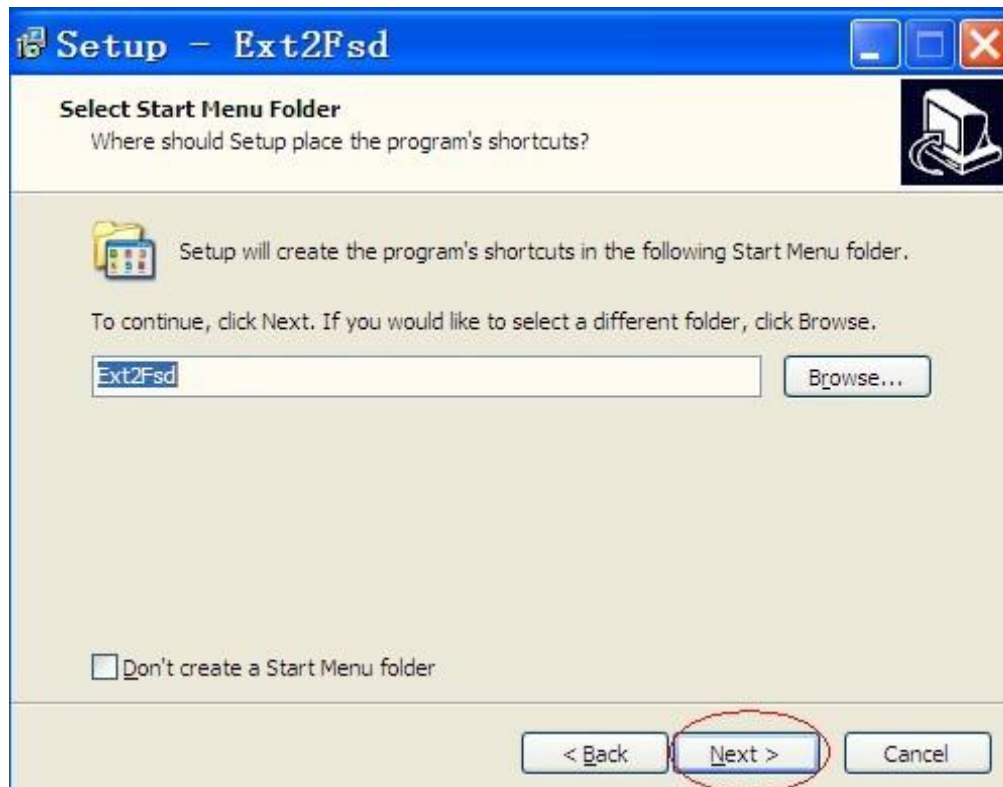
Setup - Ext2Fsd

Select Start Menu Folder
Where should Setup place the program's shortcuts?

Setup will create the program's shortcuts in the following Start Menu folder.

To continue, click Next. If you would like to select a different folder, click Browse.

Ext2Fsd

Browse...

Don't create a Start Menu folder

< Back

Next >

Cancel